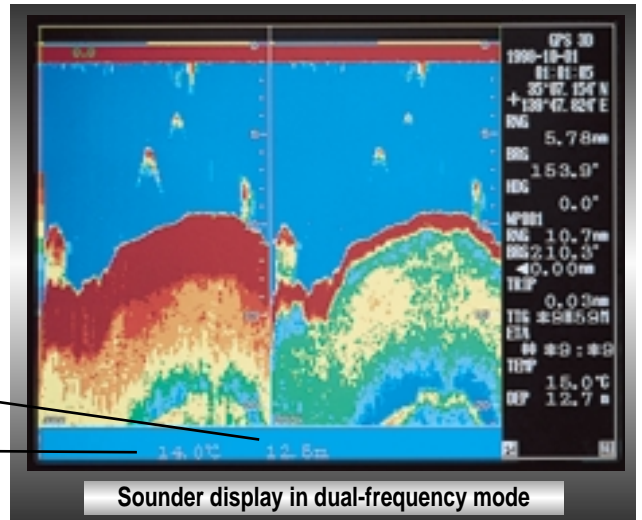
GPS 3D
1998-10-01
01:01:05
35°07.154'N
139°47.824'E
RNG
5.78nm
BRG
153.9°
HDG
0.0°
WP001
RNG 10.7nm
BRG 210.3°
◀0.00nm
TRIP
0.03nm
TTG ✱✱H59M
ETA
✱✱:✱✱
TEMP
15.0℃
DEP 12.7m

14.0℃ 12.6m

Sounder display in dual-frequency mode